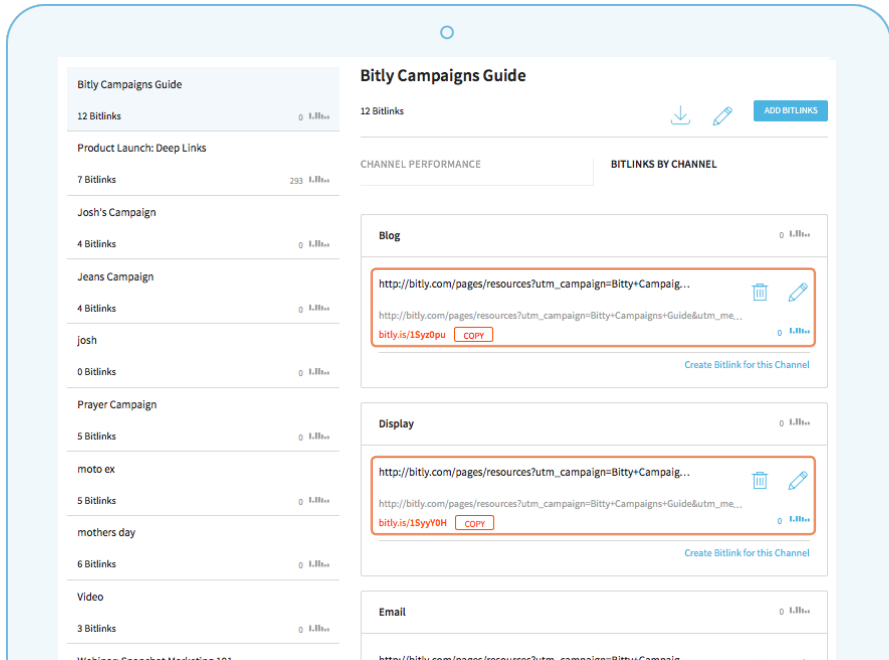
Bitly Campaigns Guide
12 Bitlinks 0

Product Launch: Deep Links
7 Bitlinks 293

Josh's Campaign
4 Bitlinks 0

Jeans Campaign
4 Bitlinks 0

josh
0 Bitlinks 0

Prayer Campaign
5 Bitlinks 0

moto ex
5 Bitlinks 0

mothers day
6 Bitlinks 0

Video
3 Bitlinks 0

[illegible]

Bitly Campaigns Guide
12 Bitlinks
ADD BITLINKS

CHANNEL PERFORMANCE
BITLINKS BY CHANNEL

Blog 0
http://bitly.com/pages/resources?utm_campaign=Bitty+Campaig...
http://bitly.com/pages/resources?utm_campaign=Bitty+Campaigns+Guide&utm_me...
bitly.is/1Syz0pu COPY
0
Create Bitlink for this Channel

Display 0
http://bitly.com/pages/resources?utm_campaign=Bitty+Campaig...
http://bitly.com/pages/resources?utm_campaign=Bitty+Campaigns+Guide&utm_me...
bitly.is/1SyyY0H COPY
0
Create Bitlink for this Channel

Email 0
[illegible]